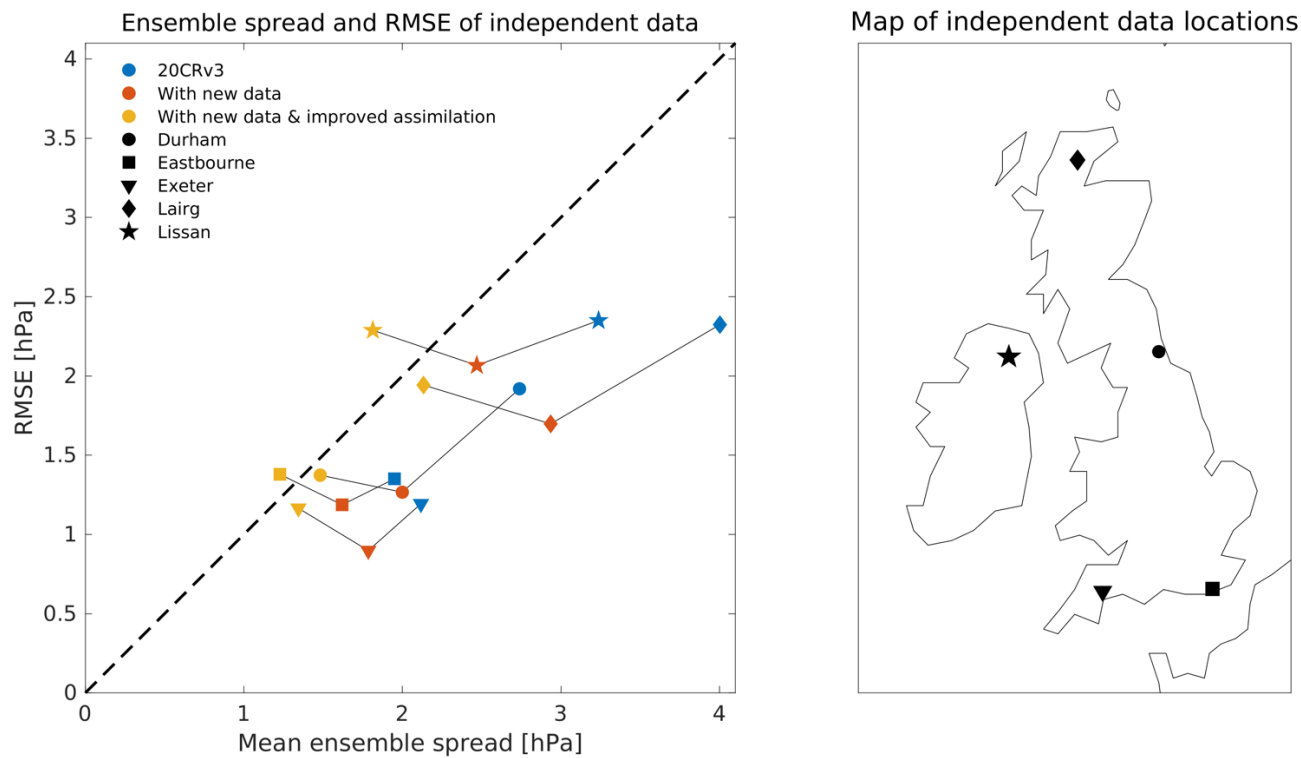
Ensemble spread and RMSE of independent data

20CRv3
With new data
With new data & improved assimilation
Durham
Eastbourne
Exeter
Lairg
Lissan

RMSE [hPa]

4
3.5
3
2.5
2
1.5
1
0.5
0

0
1
2
3
4

Mean ensemble spread [hPa]

Map of independent data locations